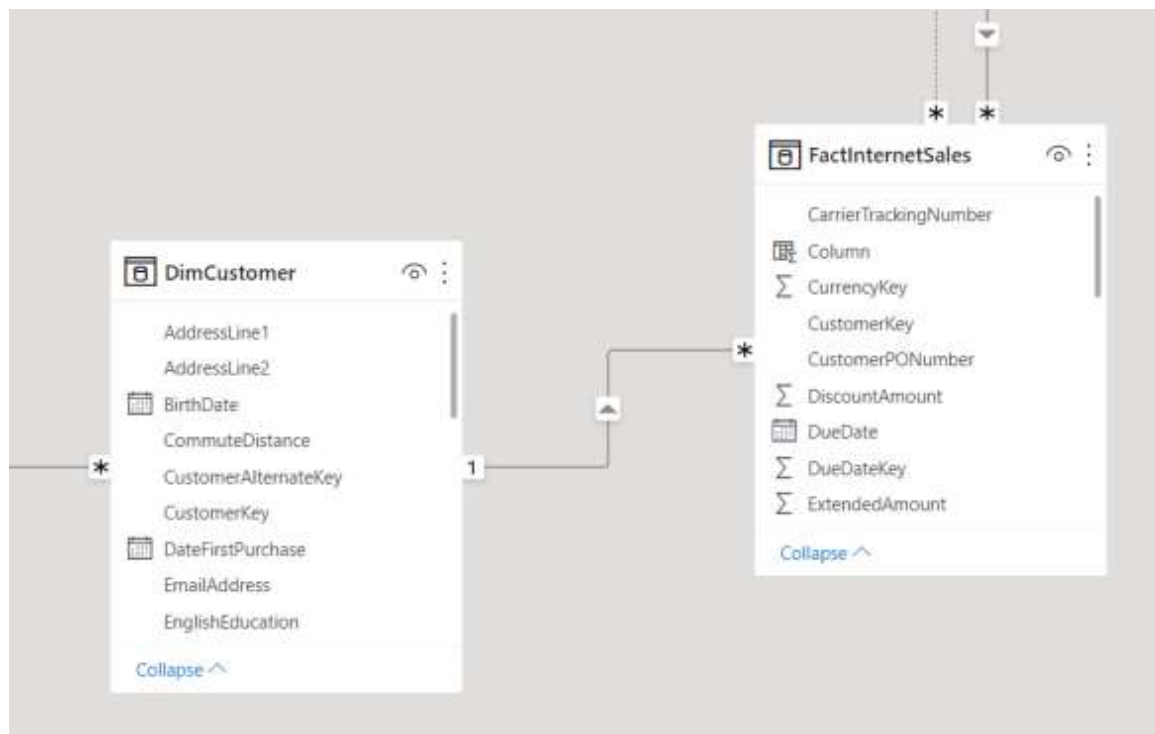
* *

FactInternetSales

CarrierTrackingNumber
Column
CurrencyKey
CustomerKey
CustomerPONumber
DiscountAmount
DueDate
DueDateKey
ExtendedAmount

Collapse

*

DimCustomer

AddressLine1
AddressLine2
BirthDate
CommuteDistance
CustomerAlternateKey
CustomerKey
DateFirstPurchase
EmailAddress
EnglishEducation

Collapse

*

1